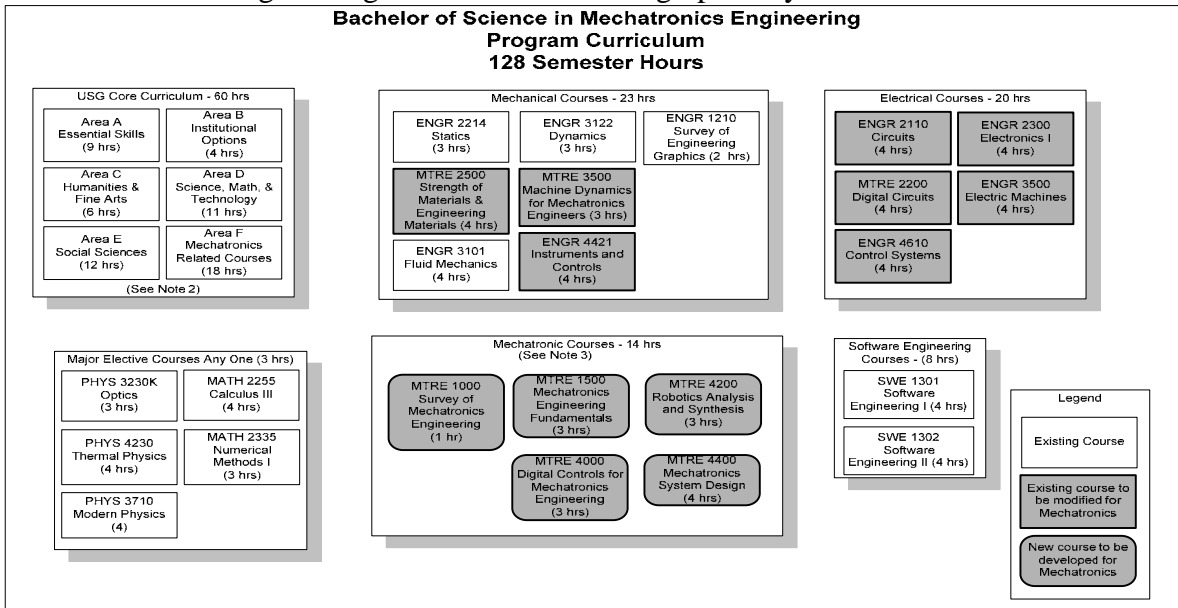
Bachelor of Science in Mechatronics Engineering
Program Curriculum
128 Semester Hours

USG Core Curriculum - 60 hrs

Area A Essential Skills (9 hrs)

Area B Institutional Options (4 hrs)

Area C Humanities & Fine Arts (6 hrs)

Area D Science, Math, & Technology (11 hrs)

Area E Social Sciences (12 hrs)

Area F Mechatronics Related Courses (18 hrs)

(See Note 2)

Mechanical Courses - 23 hrs

ENGR 2214 Statics (3 hrs)

ENGR 3122 Dynamics (3 hrs)

ENGR 1210 Survey of Engineering Graphics (2 hrs)

MTRE 2500 Strength of Materials & Engineering Materials (4 hrs)

MTRE 3500 Machine Dynamics for Mechatronics Engineers (3 hrs)

ENGR 3101 Fluid Mechanics (4 hrs)

ENGR 4421 Instruments and Controls (4 hrs)

Electrical Courses - 20 hrs

ENGR 2110 Circuits (4 hrs)

ENGR 2300 Electronics I (4 hrs)

MTRE 2200 Digital Circuits (4 hrs)

ENGR 3500 Electric Machines (4 hrs)

ENGR 4610 Control Systems (4 hrs)

Major Elective Courses Any One (3 hrs)

PHYS 3230K Optics (3 hrs)

MATH 2255 Calculus III (4 hrs)

PHYS 4230 Thermal Physics (4 hrs)

MATH 2335 Numerical Methods I (3 hrs)

PHYS 3710 Modern Physics (4)

Mechatronic Courses - 14 hrs
(See Note 3)

MTRE 1000 Survey of Mechatronics Engineering (1 hr)

MTRE 1500 Mechatronics Engineering Fundamentals (3 hrs)

MTRE 4200 Robotics Analysis and Synthesis (3 hrs)

MTRE 4000 Digital Controls for Mechatronics Engineering (3 hrs)

MTRE 4400 Mechatronics System Design (4 hrs)

Software Engineering Courses - (8 hrs)

SWE 1301 Software Engineering I (4 hrs)

SWE 1302 Software Engineering II (4 hrs)

Legend

Existing Course

Existing course to be modified for Mechatronics

New course to be developed for Mechatronics